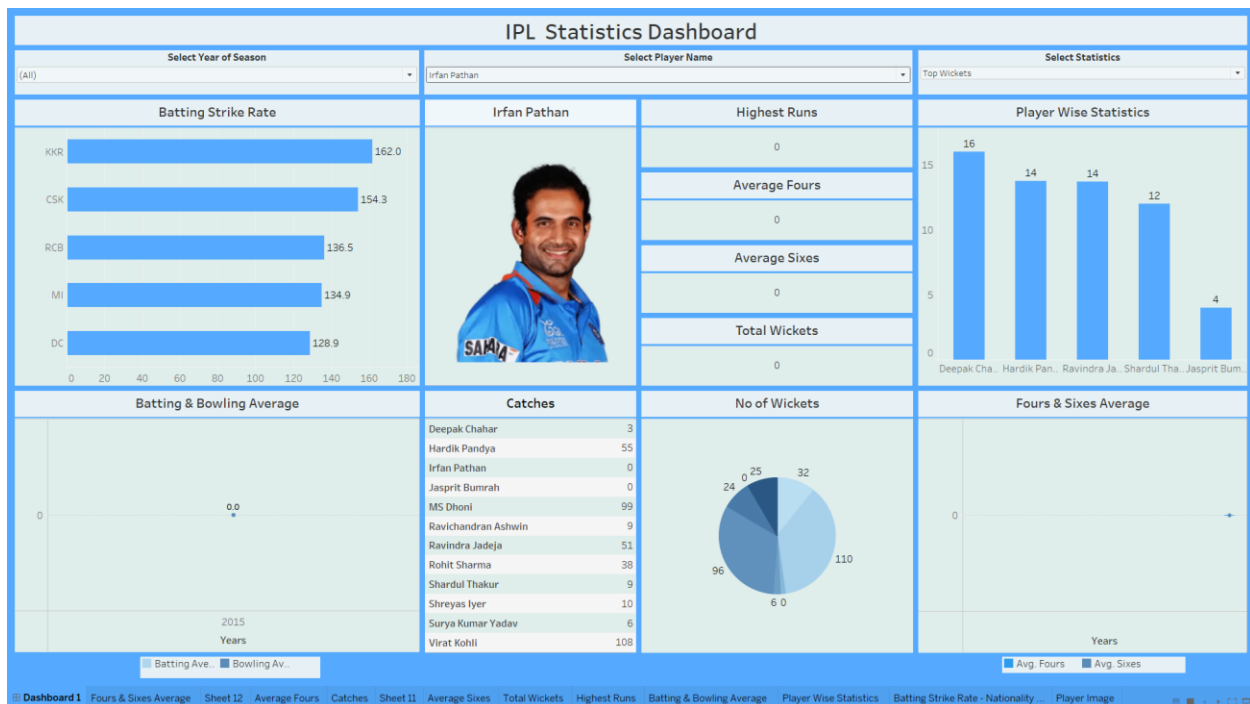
IPL Statistics Dashboard

Select Year of Season
(All)

Select Player Name
Irfan Pathan

Select Statistics
Top Wickets

Batting Strike Rate

| Team | Strike Rate |
|---|---|
| KKR | 162.0 |
| CSK | 154.3 |
| RCB | 136.5 |
| MI | 134.9 |
| DC | 128.9 |

0 20 40 60 80 100 120 140 160 180

Irfan Pathan

SAHARA

Highest Runs
0

Average Fours
0

Average Sixes
0

Total Wickets
0

Player Wise Statistics

| Player | Value |
|---|---|
| Deepak Cha.. | 16 |
| Hardik Pan.. | 14 |
| Ravindra Ja.. | 14 |
| Shardul Tha.. | 12 |
| Jasprit Bum.. | 4 |

0 5 10 15

Batting & Bowling Average
0
0.0
2015
Years
Batting Ave... Bowling Av...

Catches

| Player | Catches |
|---|---|
| Deepak Chahar | 3 |
| Hardik Pandya | 55 |
| Irfan Pathan | 0 |
| Jasprit Bumrah | 0 |
| MS Dhoni | 99 |
| Ravichandran Ashwin | 9 |
| Ravindra Jadeja | 51 |
| Rohit Sharma | 38 |
| Shardul Thakur | 9 |
| Shreyas Iyer | 10 |
| Surya Kumar Yadav | 6 |
| Virat Kohli | 108 |

No of Wickets
25 32 110 6 0 96 24 0

Fours & Sixes Average
0
Years
Avg. Fours Avg. Sixes

Dashboard 1 | Fours & Sixes Average | Sheet 12 | Average Fours | Catches | Sheet 11 | Average Sixes | Total Wickets | Highest Runs | Batting & Bowling Average | Player Wise Statistics | Batting Strike Rate - Nationality ... | Player Image